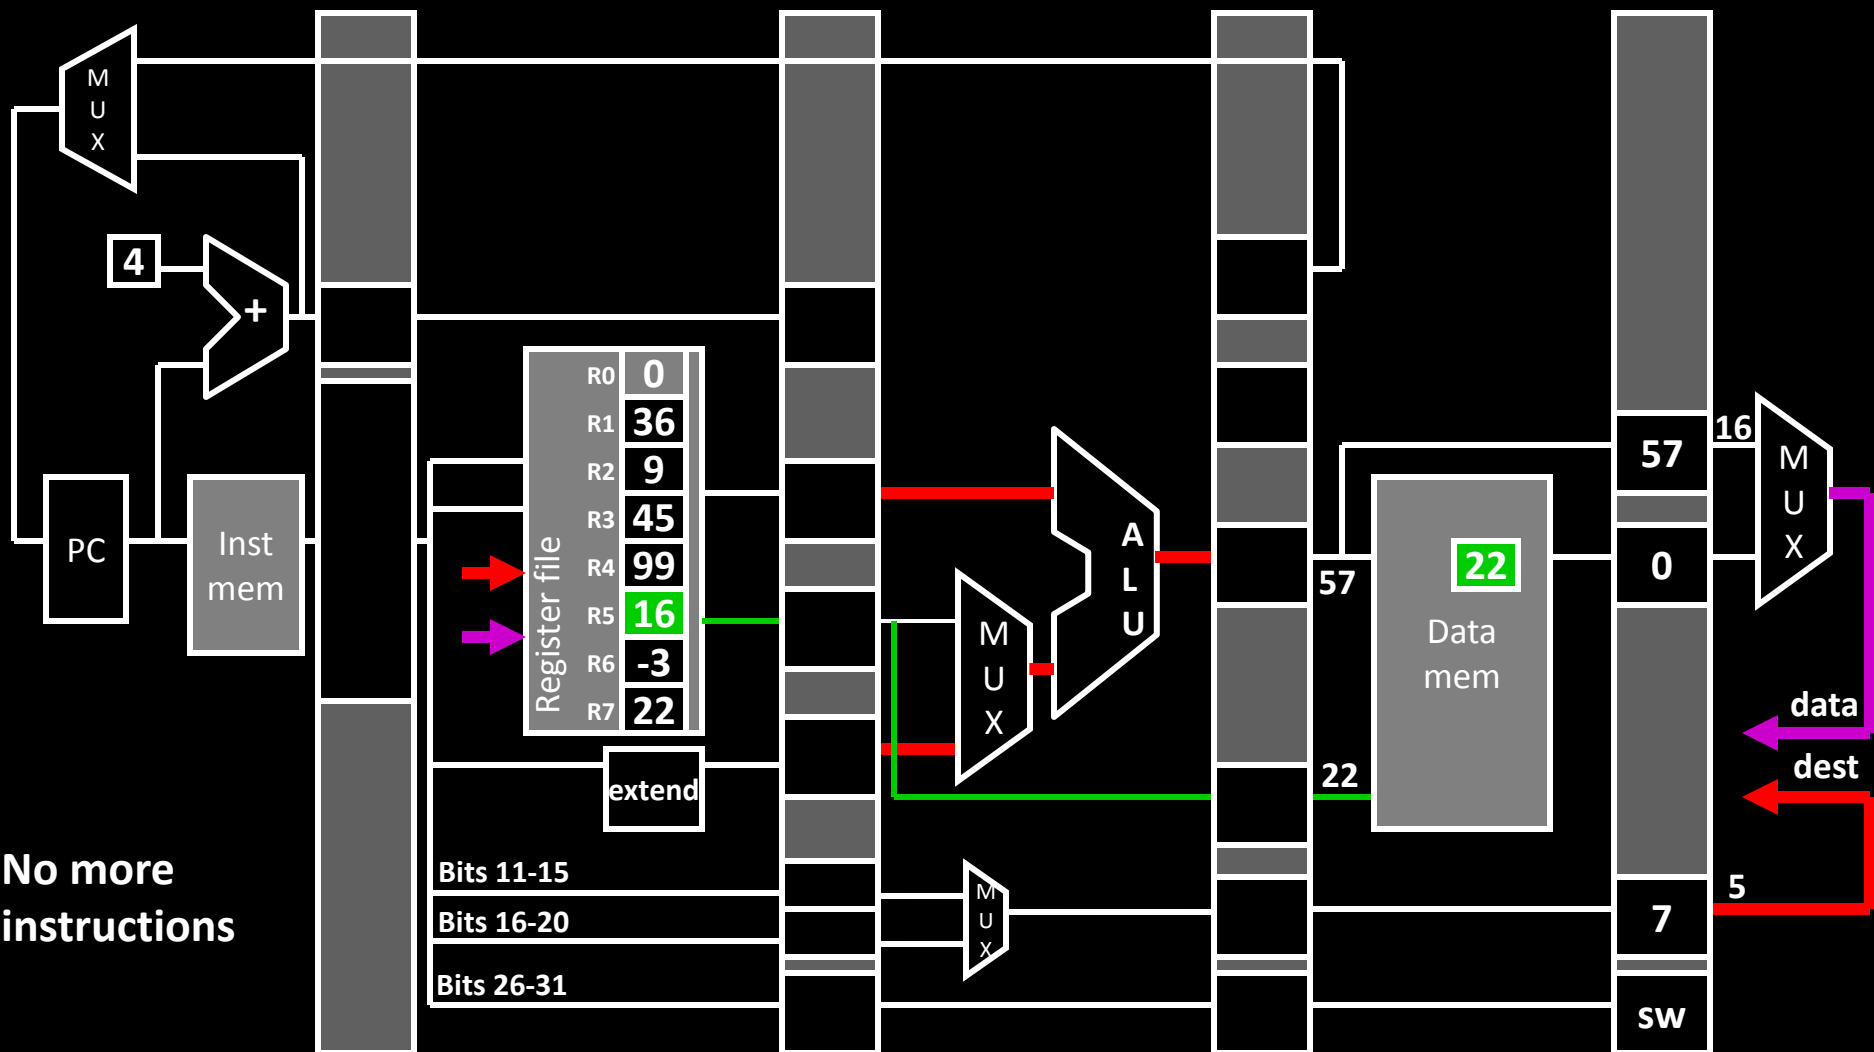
M
U
X

4

+

PC

Inst
mem

Register file

| | |
|---|---|
| R0 | 0 |
| R1 | 36 |
| R2 | 9 |
| R3 | 45 |
| R4 | 99 |
| R5 | 16 |
| R6 | -3 |
| R7 | 22 |

extend

Bits 11-15

Bits 16-20

Bits 26-31

No more instructions

M
U
X

A
L
U

M
U
X

57

22

22

Data
mem

57

0

7

sw

16

M
U
X

data

dest

5